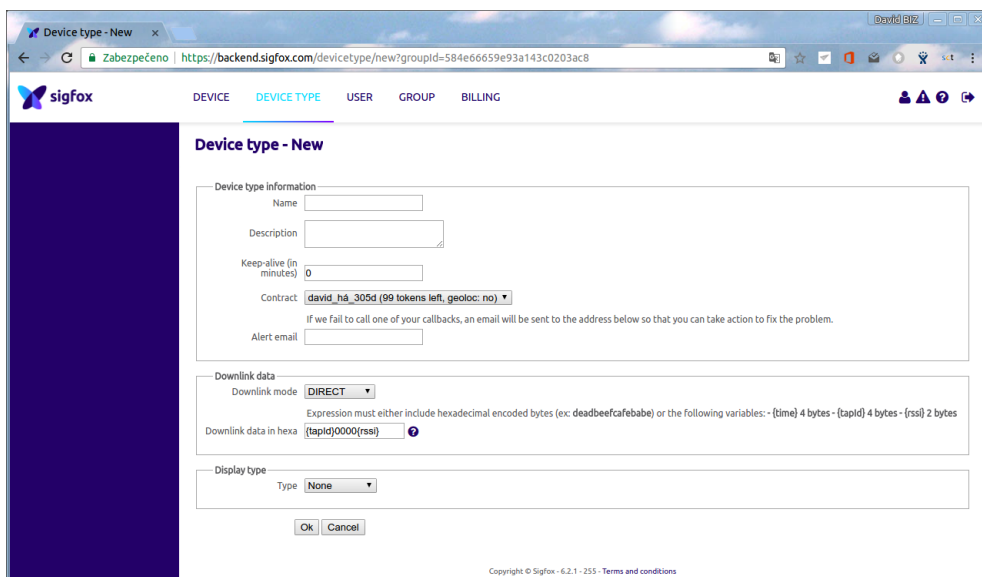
Device type - New ×

David BIZ

Zabezpečeno | https://backend.sigfox.com/devicetype/new?groupId=584e66659e93a143c0203ac8

sigfox

DEVICE DEVICE TYPE USER GROUP BILLING

Device type - New

Device type information

Name

Description

Keep-alive (in minutes) 0

Contract david_há_305d (99 tokens left, geoloc: no)

If we fail to call one of your callbacks, an email will be sent to the address below so that you can take action to fix the problem.

Alert email

Downlink data

Downlink mode DIRECT

Expression must either include hexadecimal encoded bytes (ex: deadbeefcafebabe) or the following variables: - {time} 4 bytes - {tapId} 4 bytes - {rssi} 2 bytes

Downlink data in hexa {tapId}0000{rssi}

Display type

Type None

Ok Cancel

Copyright © Sigfox - 6.2.1 - 255 - Terms and conditions